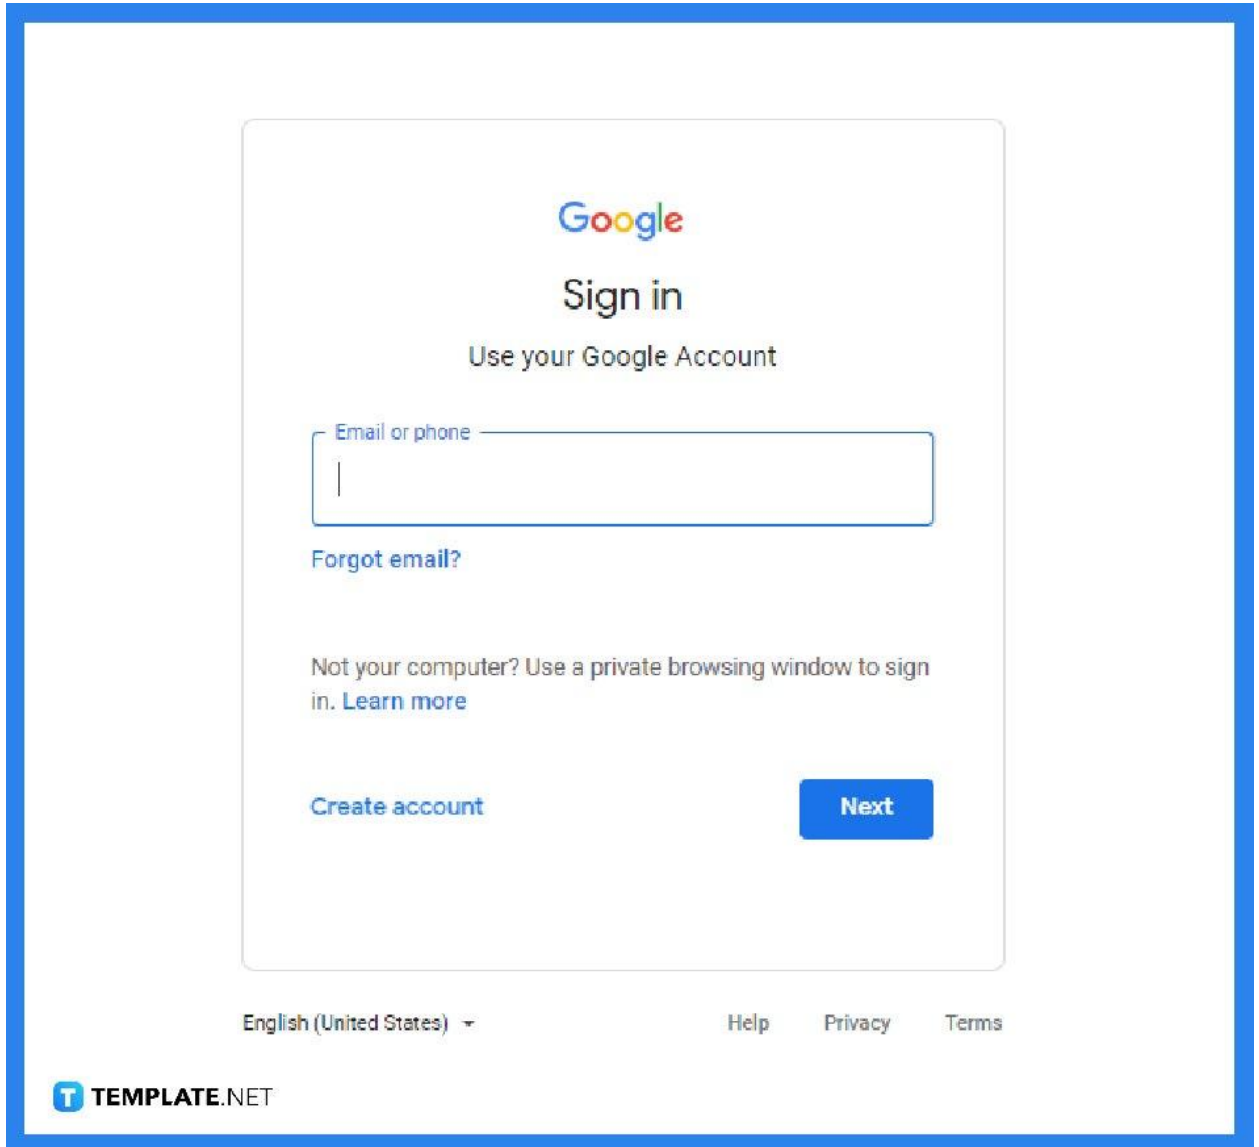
Google

Sign in

Use your Google Account

Email or phone

Forgot email?

Not your computer? Use a private browsing window to sign in. Learn more

Create account

Next

English (United States)

Help

Privacy

Terms

TEMPLATE.NET